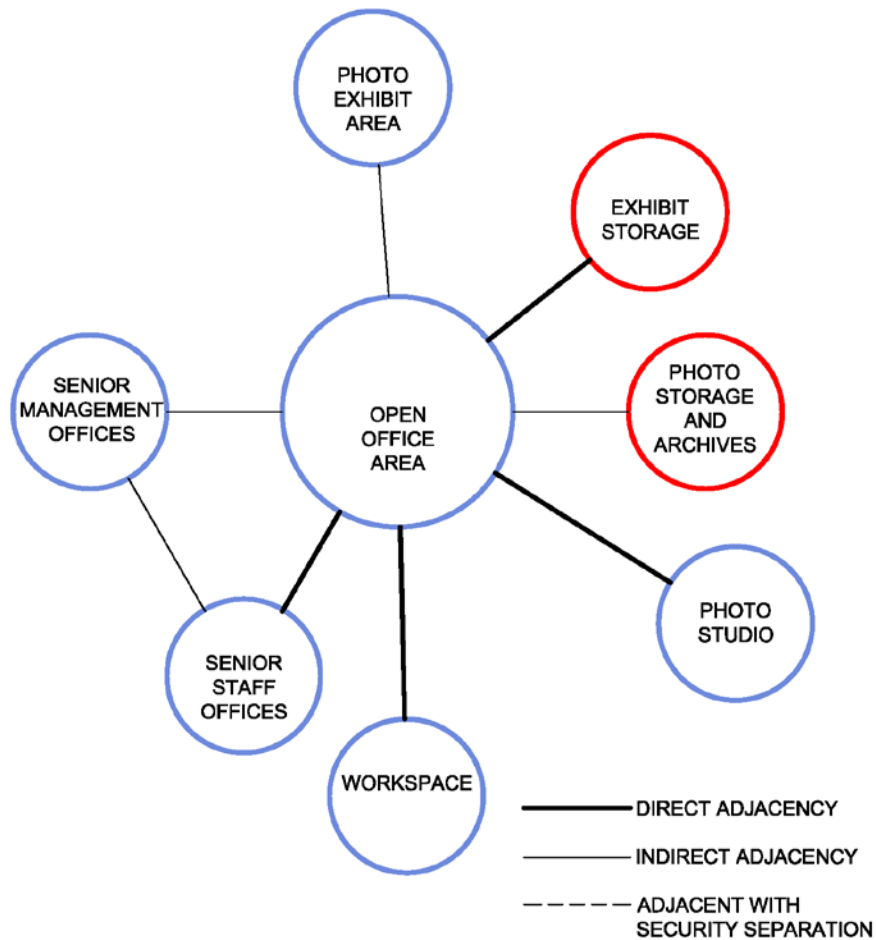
PHOTO EXHIBIT AREA

EXHIBIT STORAGE

SENIOR MANAGEMENT OFFICES

OPEN OFFICE AREA

PHOTO STORAGE AND ARCHIVES

PHOTO STUDIO

SENIOR STAFF OFFICES

WORKSPACE

DIRECT ADJACENCY

INDIRECT ADJACENCY

ADJACENT WITH SECURITY SEPARATION